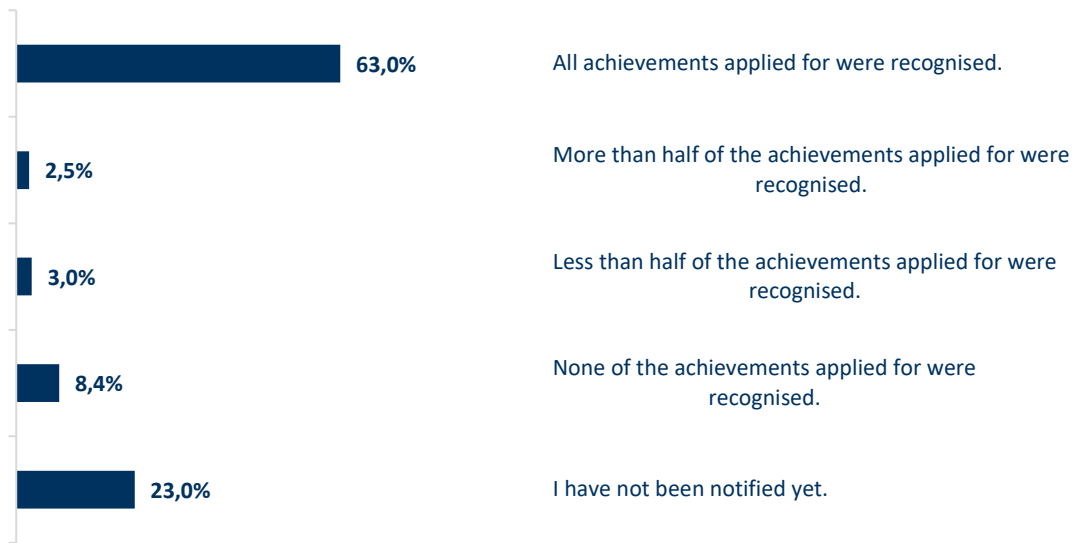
63,0% All achievements applied for were recognised.

2,5% More than half of the achievements applied for were recognised.

3,0% Less than half of the achievements applied for were recognised.

8,4% None of the achievements applied for were recognised.

23,0% I have not been notified yet.